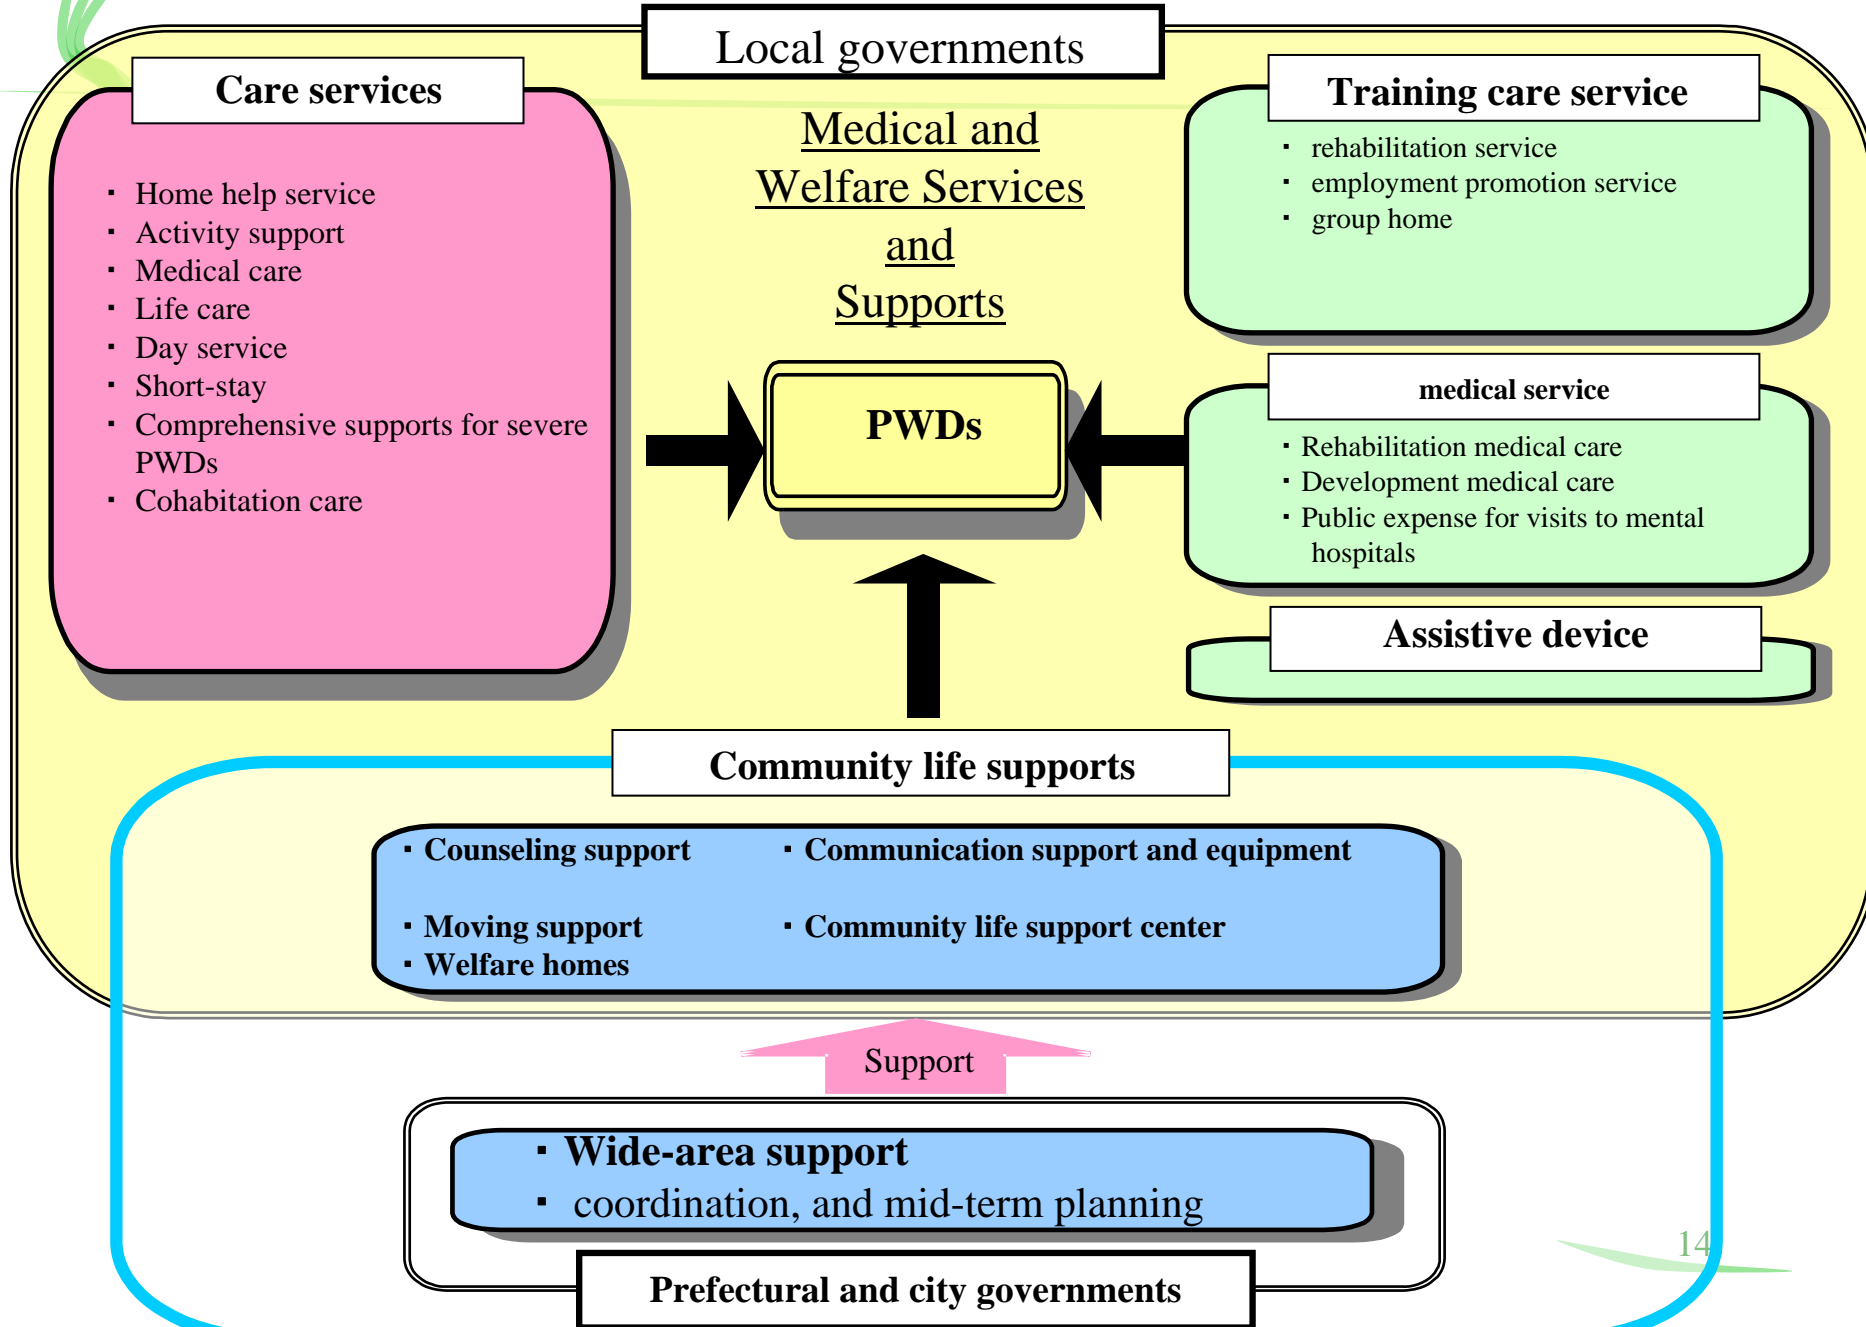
Local governments

Care services

・ Home help service
・ Activity support
・ Medical care
・ Life care
・ Day service
・ Short-stay
・ Comprehensive supports for severe PWDs
・ Cohabitation care

Medical and Welfare Services and Supports

PWDs

Training care service

・ rehabilitation service
・ employment promotion service
・ group home

medical service

・Rehabilitation medical care
・Development medical care
・Public expense for visits to mental hospitals

Assistive device

Community life supports

・Counseling support
・Communication support and equipment
・Moving support
・Community life support center
・Welfare homes

Support

・Wide-area support
・ coordination, and mid-term planning

Prefectural and city governments

14